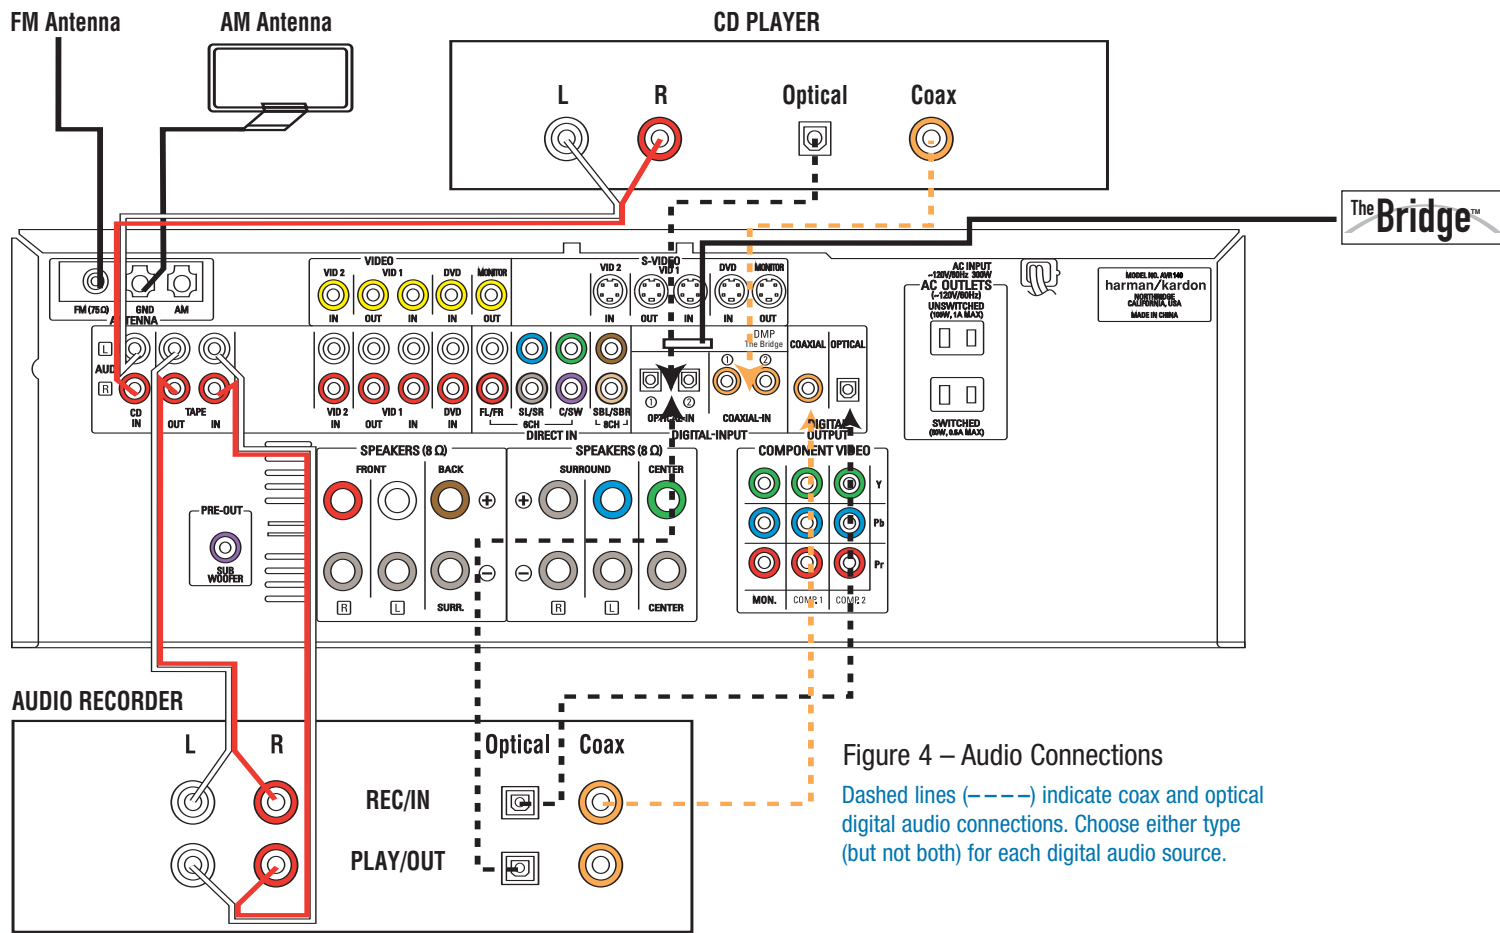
FM Antenna
AM Antenna
CD PLAYER
L
R
Optical
Coax
The Bridge™

FM (75Ω)
GND
AM
ANTENNA
VIDEO
VID 2
VID 1
DVD
MONITOR
IN
OUT
IN
IN
OUT
S-VIDEO
VID 2
VID 1
DVD
MONITOR
IN
OUT
IN
IN
OUT
AC INPUT
~120V/60Hz 300W
AC OUTLETS
(~120V/60Hz)
UNSWITCHED
(100W, 1A MAX)
SWITCHED
(50W, 0.5A MAX)
MODEL NO. AVR 140
harman/kardon
NORTHRIDGE
CALIFORNIA, USA
MADE IN CHINA

L
AUD
R
CD
IN
TAPE
OUT
IN
VID 2
IN
VID 1
OUT
IN
DVD
IN
FL/FR
SL/SR
6CH
C/SW
SBL/SBR
8CH
DIRECT IN
DMP
The Bridge
①
②
OPTICAL-IN
①
②
COAXIAL-IN
DIGITAL-INPUT
COAXIAL
OPTICAL
DIGITAL
OUTPUT

PRE-OUT
SUB
WOOFER
SPEAKERS (8 Ω)
FRONT
BACK
R
L
SURR.
SPEAKERS (8 Ω)
SURROUND
CENTER
R
L
CENTER
COMPONENT VIDEO
Y
Pb
Pr
MON.
COMP 1
COMP 2

AUDIO RECORDER
L
R
REC/IN
PLAY/OUT
Optical
Coax

Figure 4 – Audio Connections
Dashed lines (– – – –) indicate coax and optical digital audio connections. Choose either type (but not both) for each digital audio source.